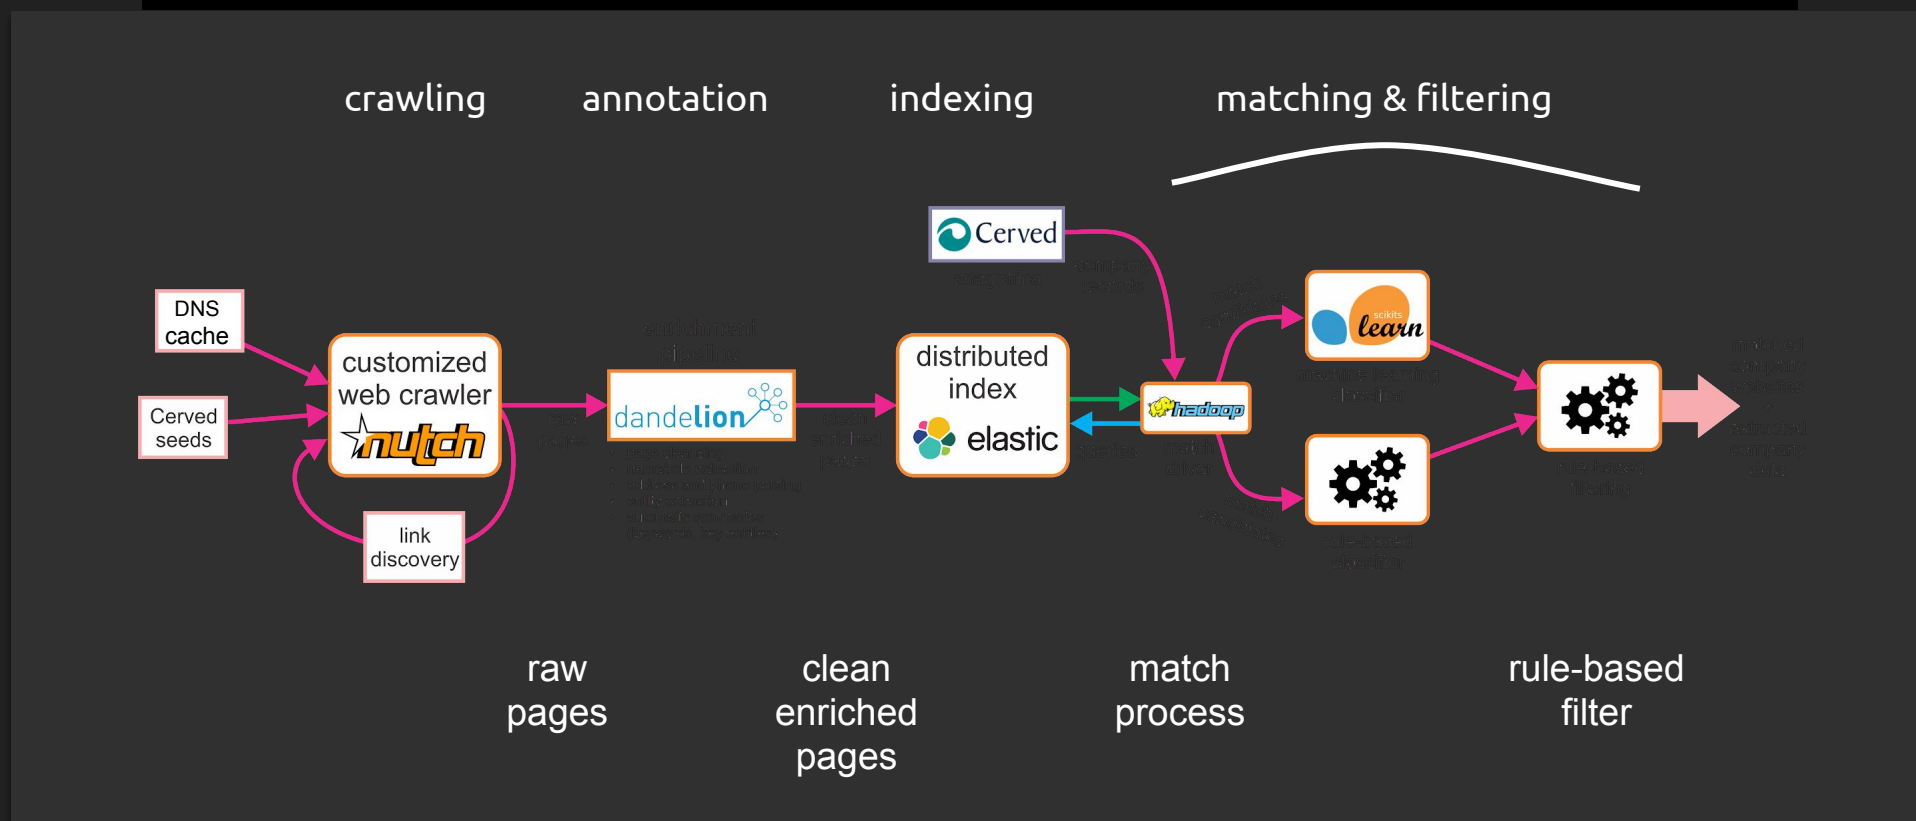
crawling annotation indexing matching & filtering

DNS cache

Cerved seeds

customized web crawler

nutch

link discovery

dandelion

distributed index

elastic

Cerved

hadoop

scikits learn

raw pages

clean enriched pages

match process

rule-based filter